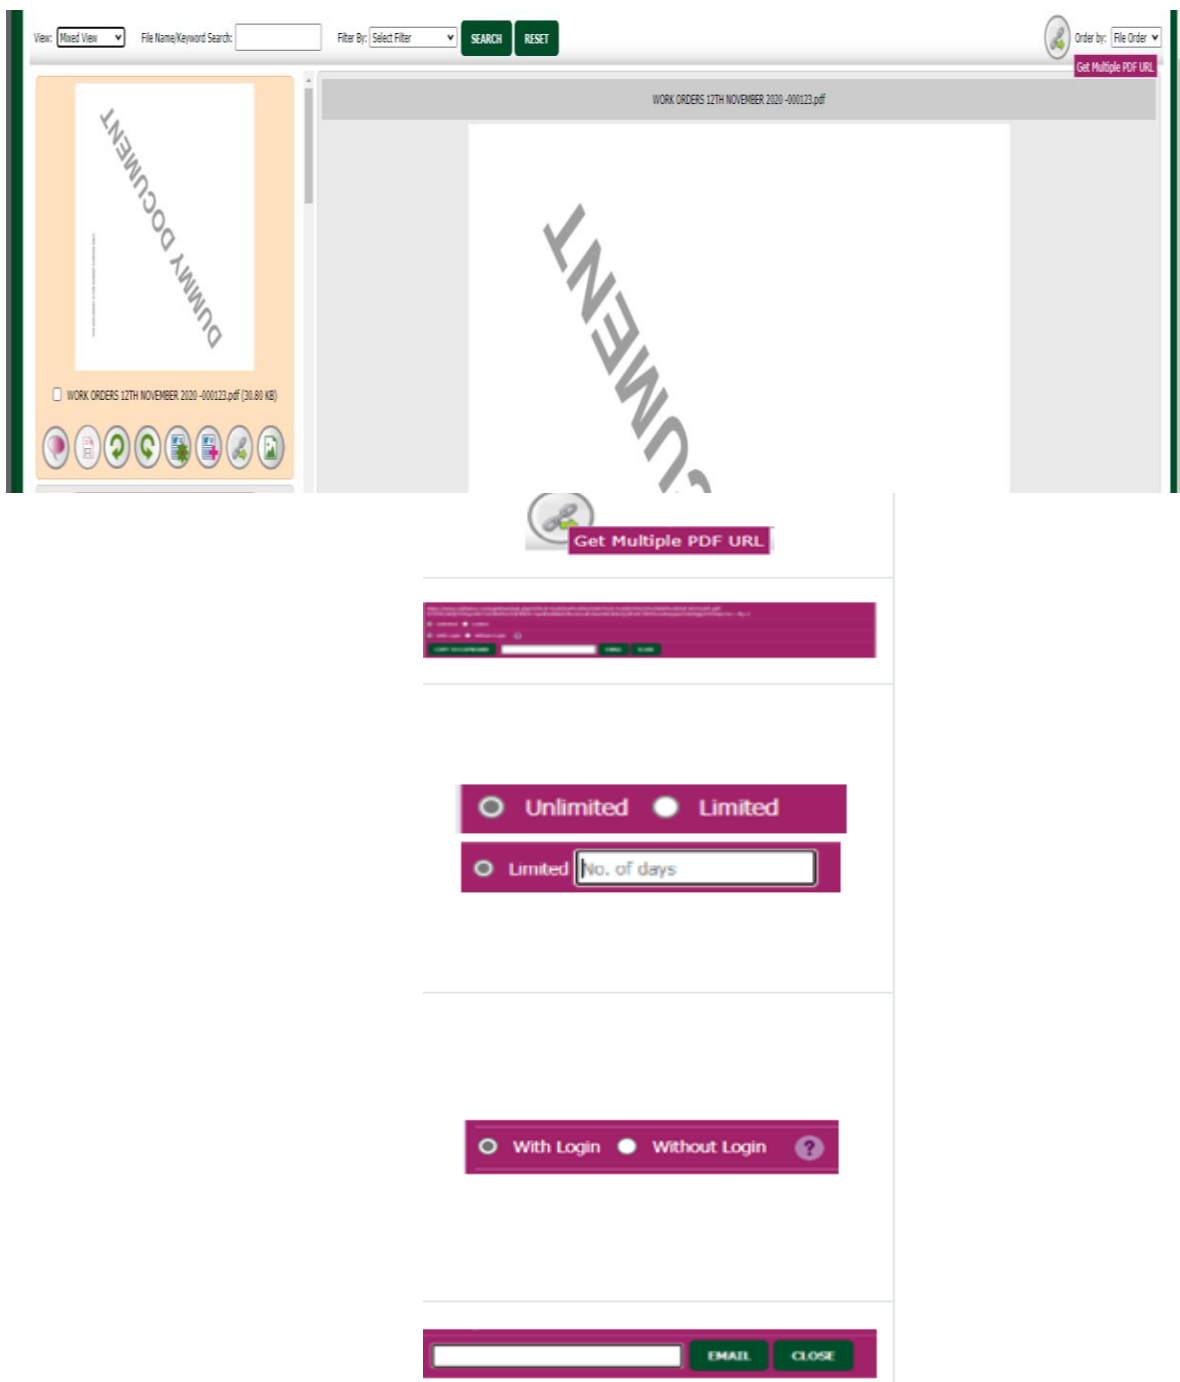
View: Mixed View File Name/Keyword Search: Filter By: Select Filter SEARCH RESET

Order by: File Order

Get Multiple PDF URL

WORK ORDERS 12TH NOVEMBER 2020 -000123.pdf

DUMMY DOCUMENT

WORK ORDERS 12TH NOVEMBER 2020 -000123.pdf (30.80 KB)

UMENT

Get Multiple PDF URL

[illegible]

Unlimited Limited

Limited No. of days

With Login Without Login ?

EMAIL CLOSE